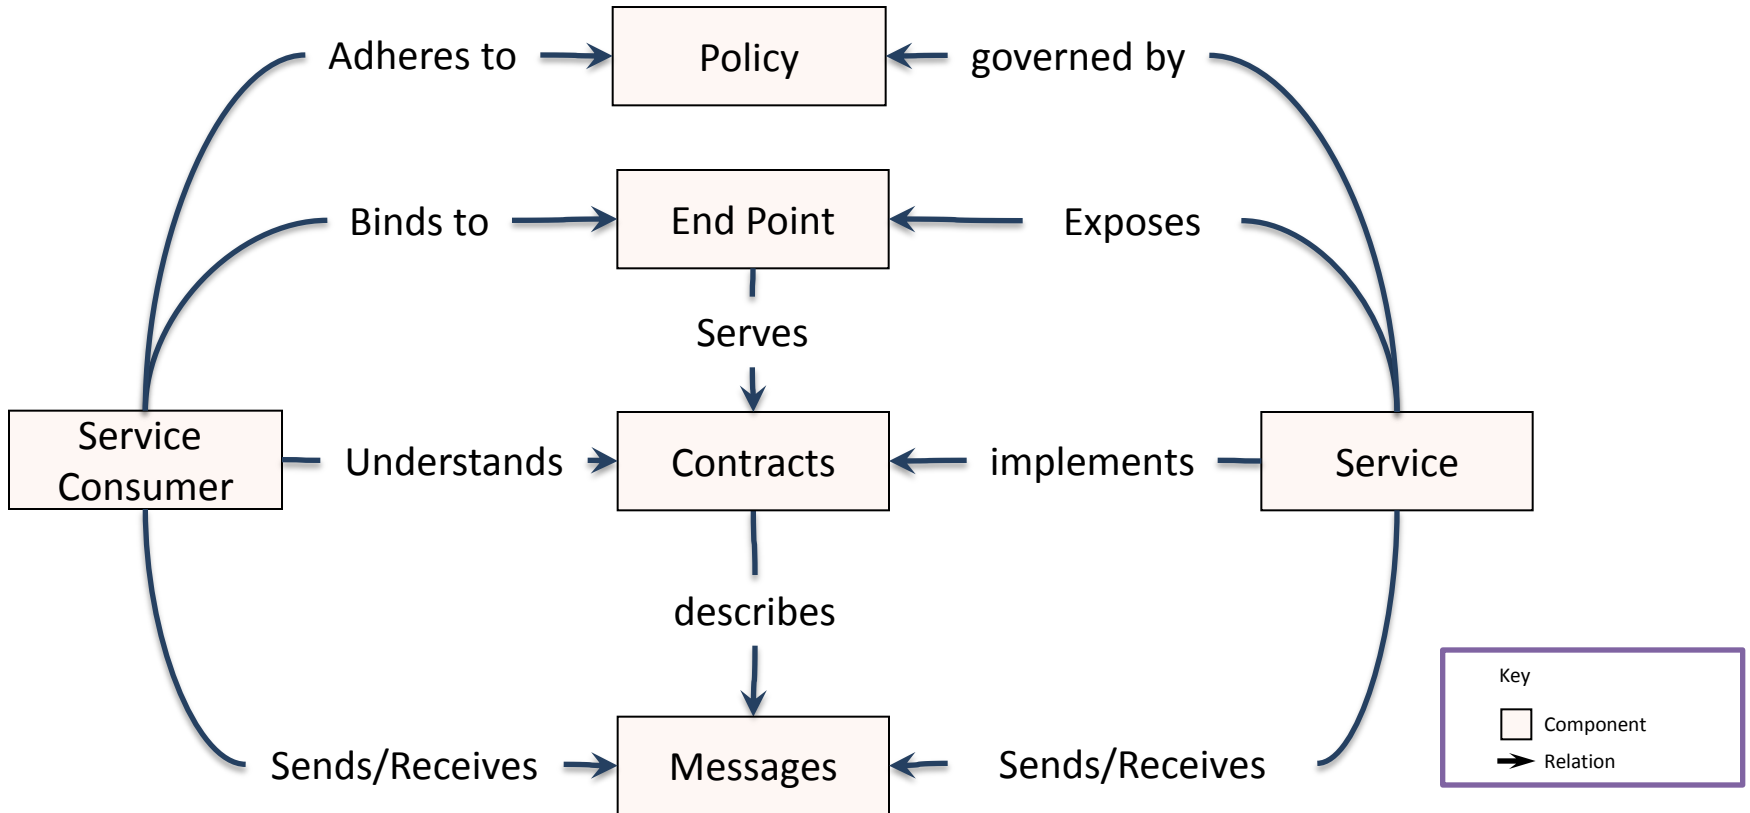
Adheres to

Policy

governed by

Binds to

End Point

Exposes

Serves

Service Consumer

Understands

Contracts

implements

Service

describes

Sends/Receives

Messages

Sends/Receives

Key

Component

Relation